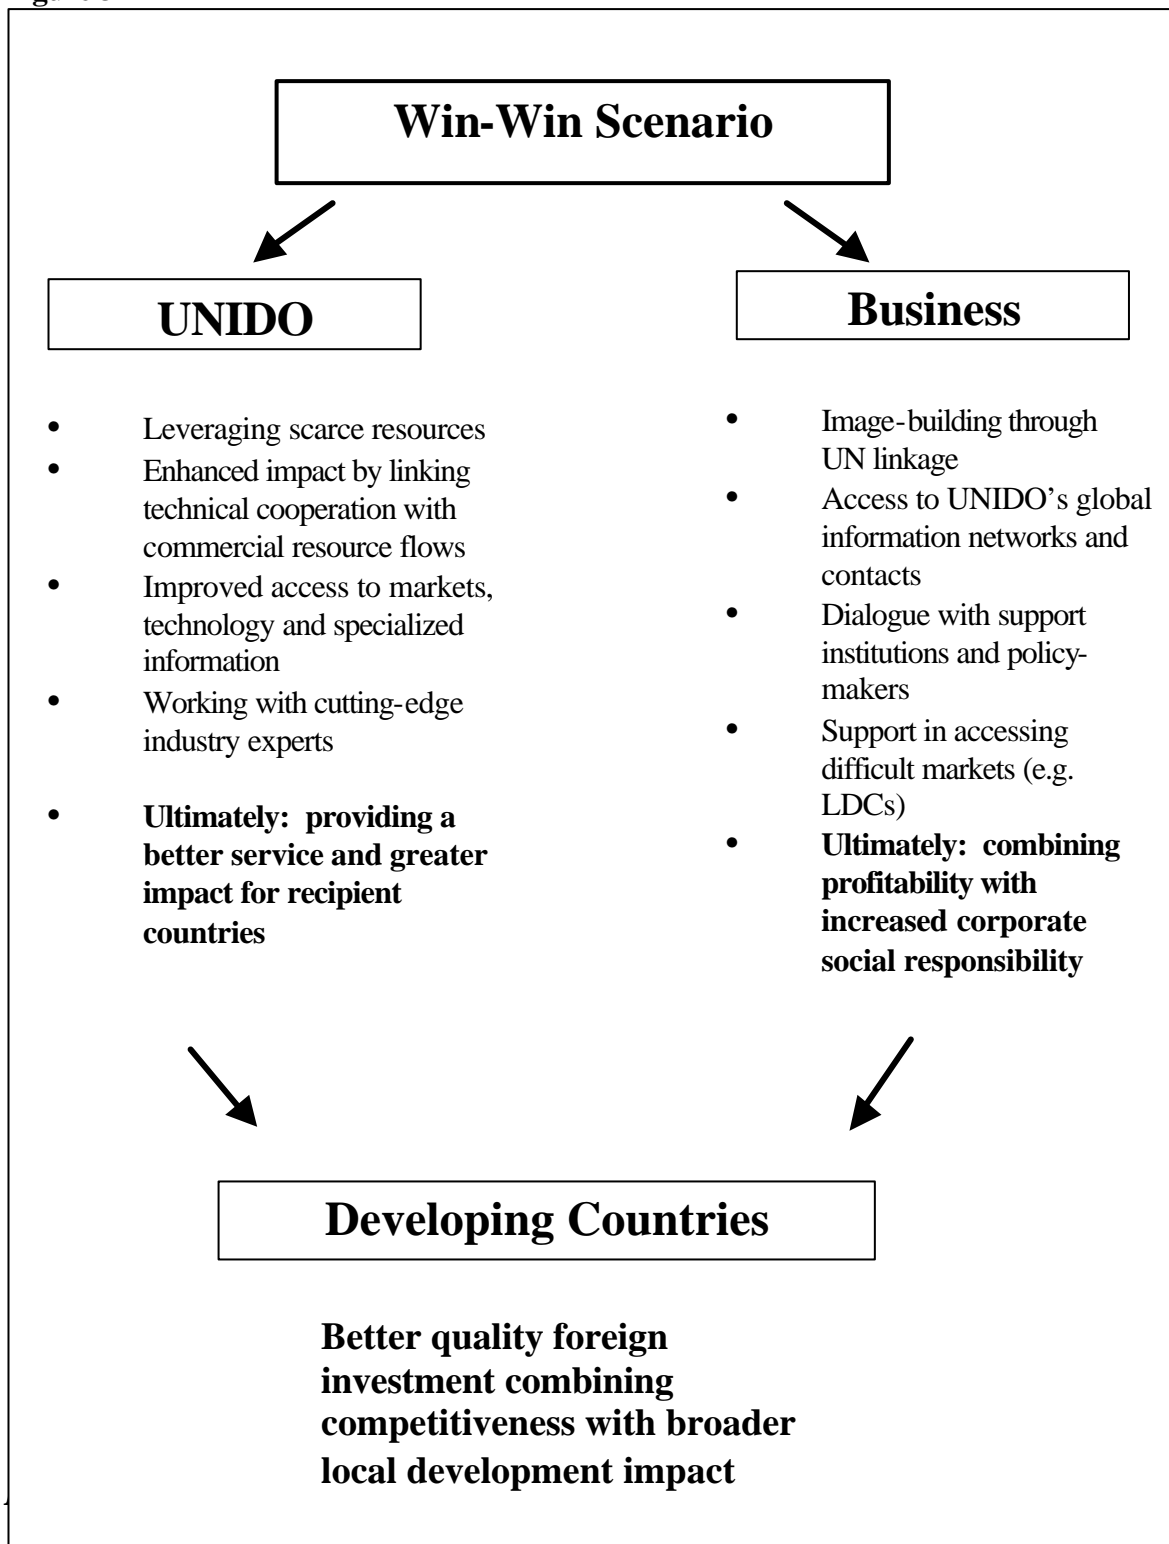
Win-Win Scenario

UNIDO

- Leveraging scarce resources
- Enhanced impact by linking technical cooperation with commercial resource flows
- Improved access to markets, technology and specialized information
- Working with cutting-edge industry experts

- **Ultimately: providing a better service and greater impact for recipient countries**

Business

- Image-building through UN linkage
- Access to UNIDO's global information networks and contacts
- Dialogue with support institutions and policy-makers
- Support in accessing difficult markets (e.g. LDCs)
- **Ultimately: combining profitability with increased corporate social responsibility**

Developing Countries

**Better quality foreign investment combining competitiveness with broader local development impact**